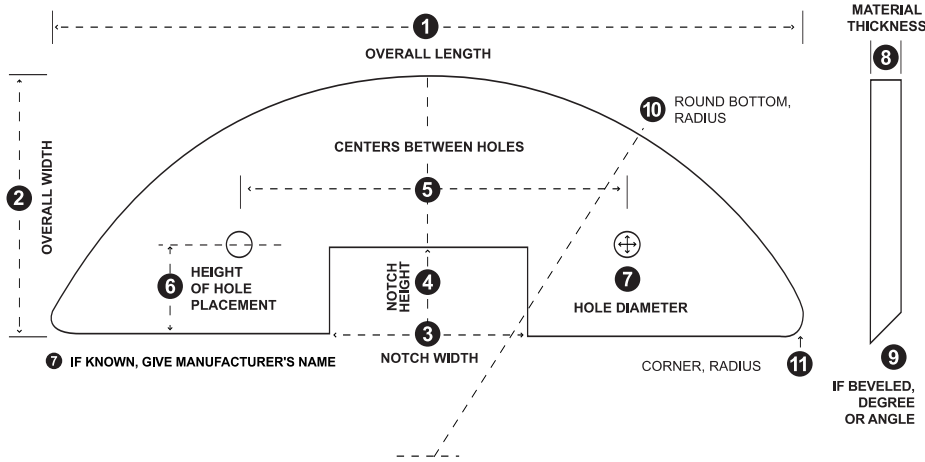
1
OVERALL LENGTH

MATERIAL THICKNESS
8

2
OVERALL WIDTH

10 ROUND BOTTOM, RADIUS

CENTERS BETWEEN HOLES
5

6 HEIGHT OF HOLE PLACEMENT

NOTCH HEIGHT 4

7
HOLE DIAMETER

3
NOTCH WIDTH

7 IF KNOWN, GIVE MANUFACTURER'S NAME

CORNER, RADIUS 11

9
IF BEVELED, DEGREE OR ANGLE